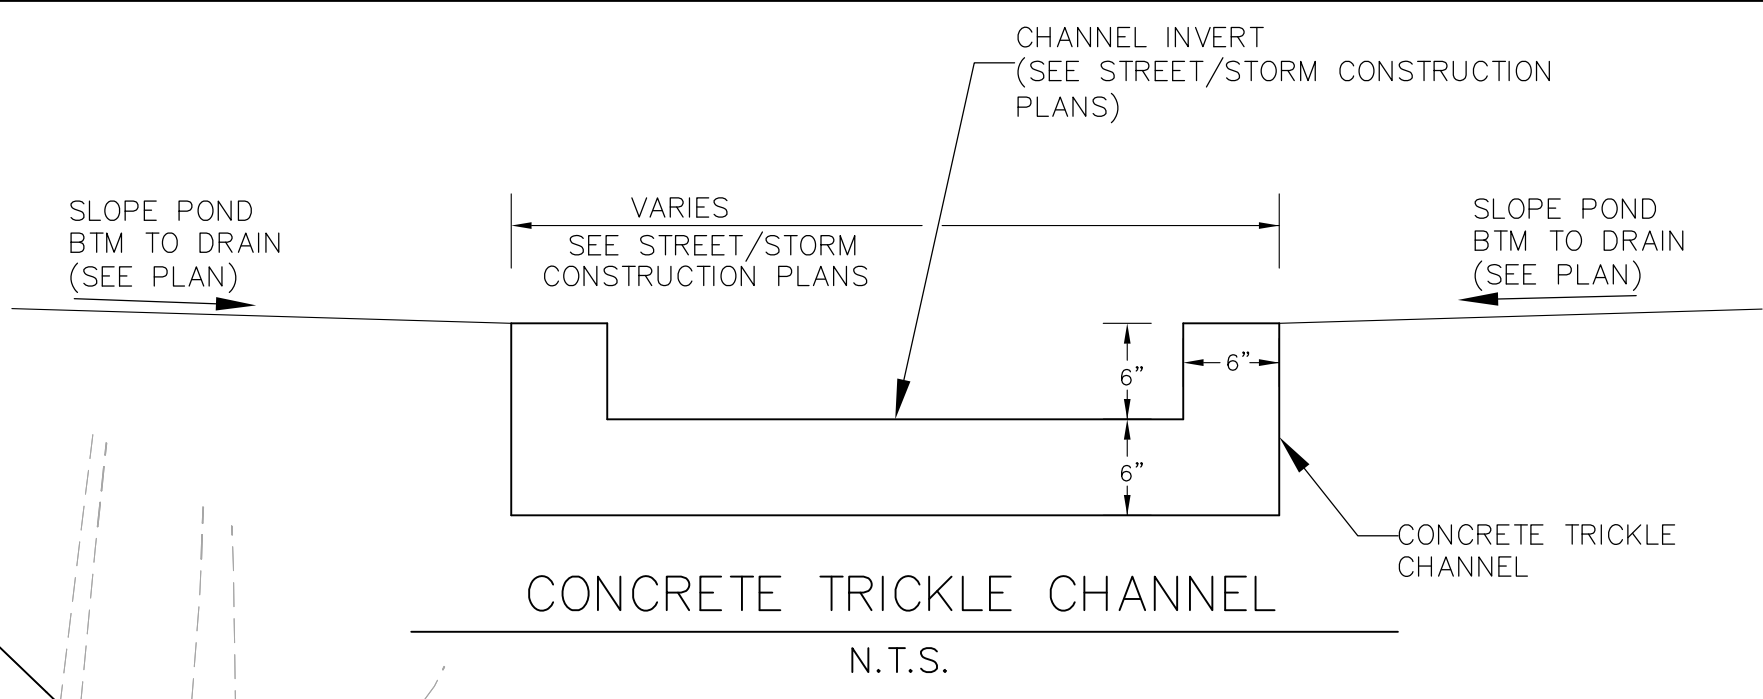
CHANNEL INVERT
(SEE STREET/STORM CONSTRUCTION PLANS)

SLOPE POND BTM TO DRAIN (SEE PLAN)

VARIES
SEE STREET/STORM CONSTRUCTION PLANS

SLOPE POND BTM TO DRAIN (SEE PLAN)

6"

6"

6"

CONCRETE TRICKLE CHANNEL

CONCRETE TRICKLE CHANNEL

N.T.S.